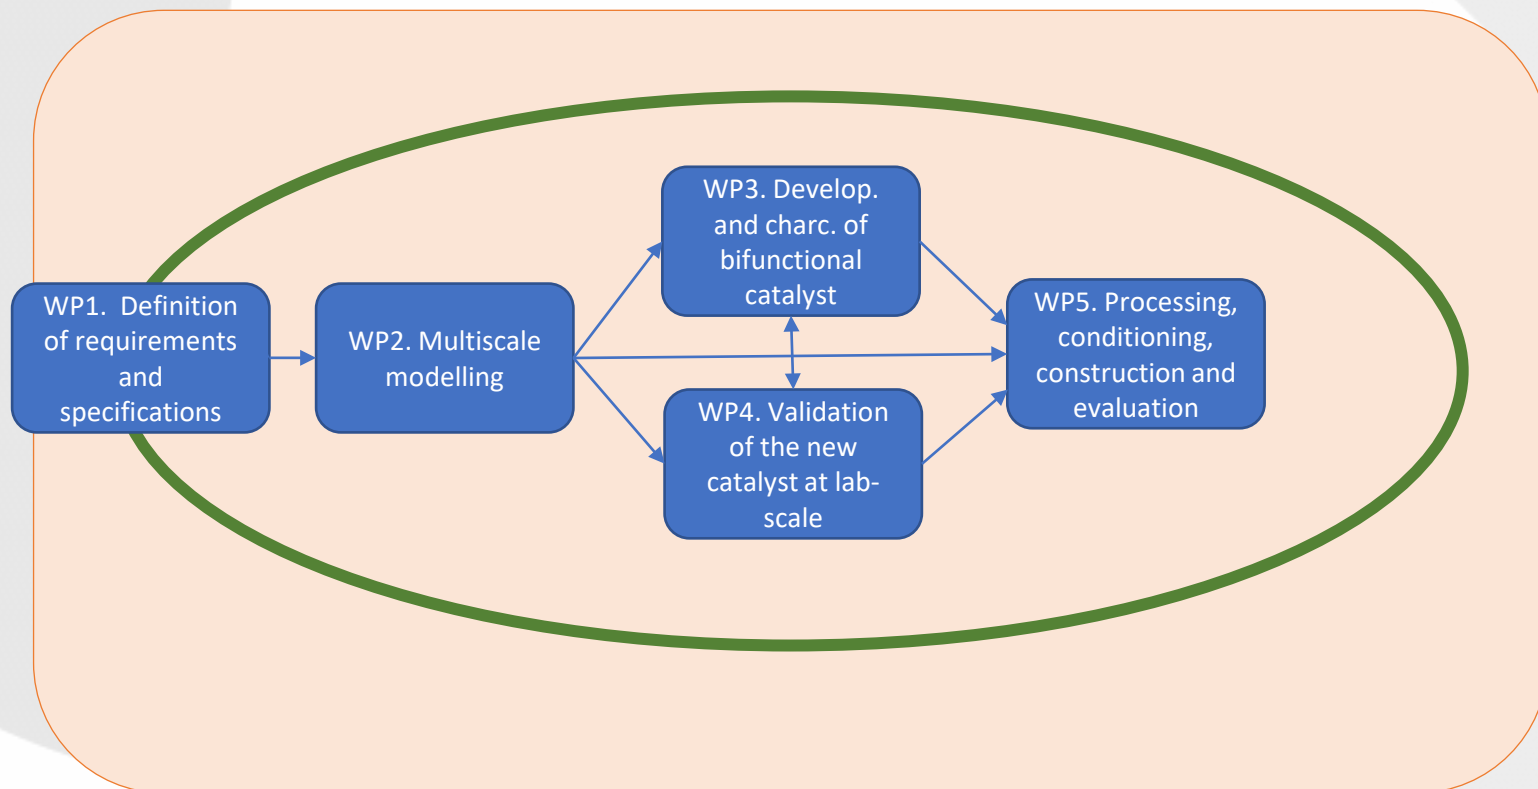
WP1. Definition of requirements and specifications

WP2. Multiscale modelling

WP3. Develop. and charc. of bifunctional catalyst

WP4. Validation of the new catalyst at lab-scale

WP5. Processing, conditioning, construction and evaluation